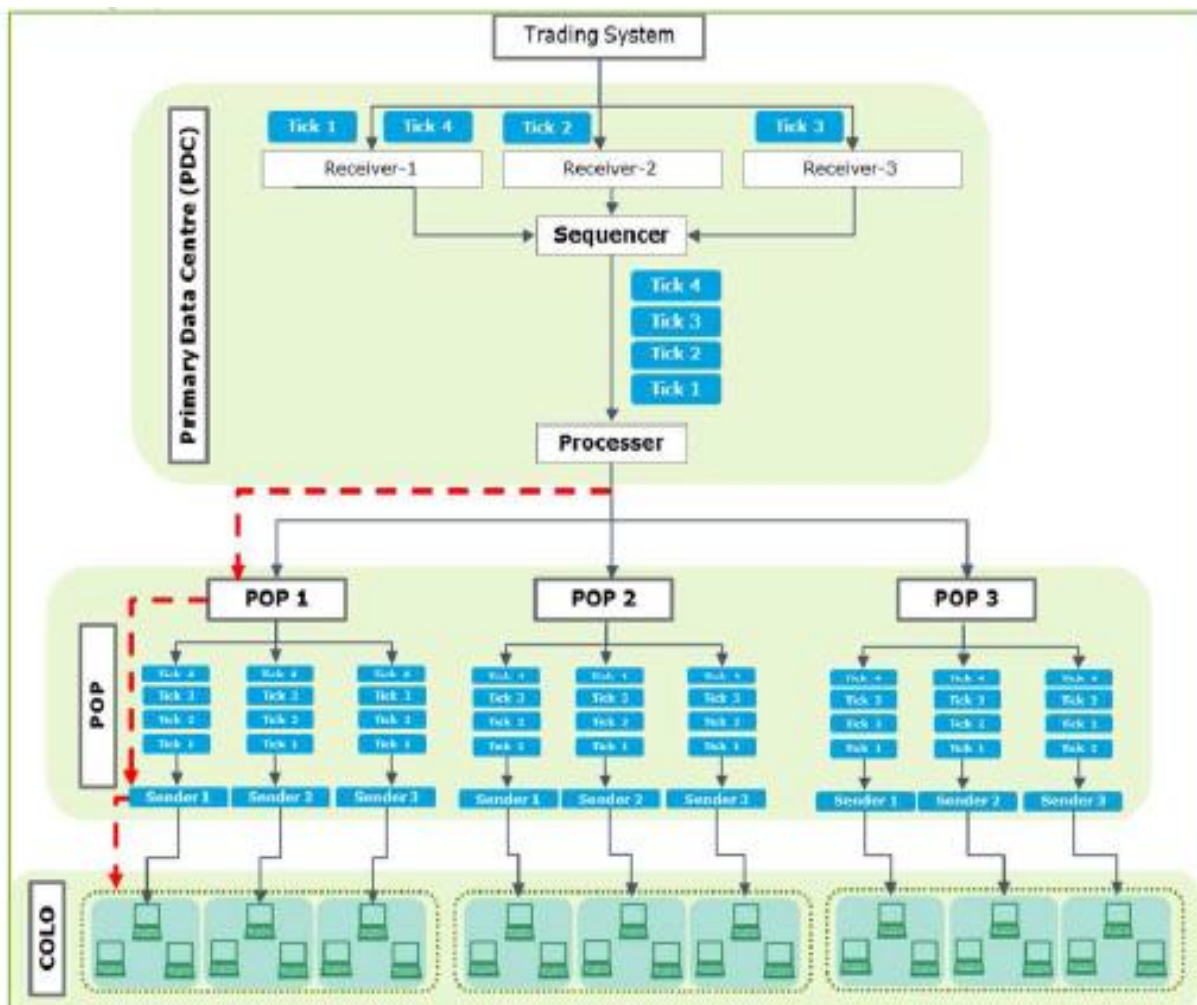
Trading System

Primary Data Centre (PDC)

Tick 1 Tick 4 Tick 2 Tick 3

Receiver-1 Receiver-2 Receiver-3

Sequencer

Tick 4
Tick 3
Tick 2
Tick 1

Processer

POP 1 POP 2 POP 3

POP

Tick 4 Tick 3 Tick 2 Tick 1
Tick 4 Tick 3 Tick 2 Tick 1
Tick 4 Tick 3 Tick 2 Tick 1
Tick 4 Tick 3 Tick 2 Tick 1
Tick 4 Tick 3 Tick 2 Tick 1
Tick 4 Tick 3 Tick 2 Tick 1
Tick 4 Tick 3 Tick 2 Tick 1
Tick 4 Tick 3 Tick 2 Tick 1
Tick 4 Tick 3 Tick 2 Tick 1

Sender 1 Sender 2 Sender 3
Sender 1 Sender 2 Sender 3
Sender 1 Sender 2 Sender 3

COLO